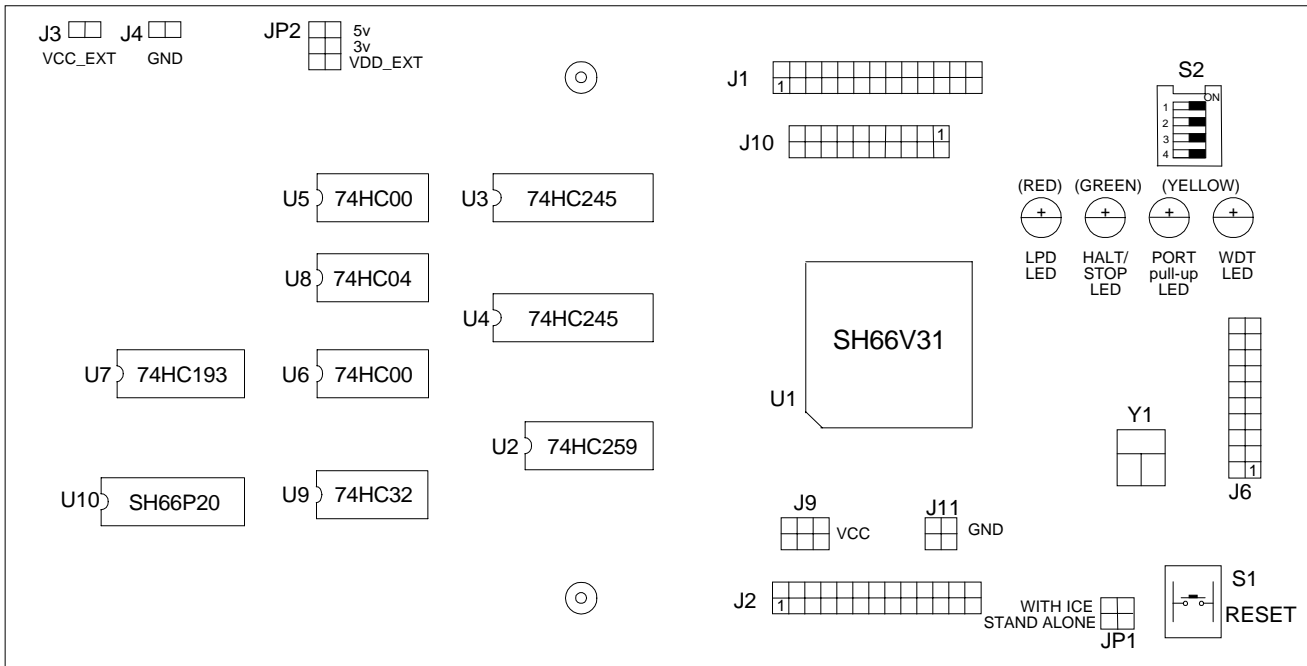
J3 J4
VCC_EXT GND

JP2 5v 3v VDD_EXT

J1 1

S2
ON
1
2
3
4

J10 1

(RED) (GREEN) (YELLOW)
+ + + +
LPD LED
HALT/ STOP LED
PORT pull-up LED
WDT LED

U5 74HC00
U3 74HC245
U8 74HC04
U4 74HC245
U7 74HC193
U6 74HC00
SH66V31
U1
U2 74HC259
Y1
1
J6
U10 SH66P20
U9 74HC32
J9 VCC
J11 GND
S1
J2 1
WITH ICE
STAND ALONE
JP1
RESET